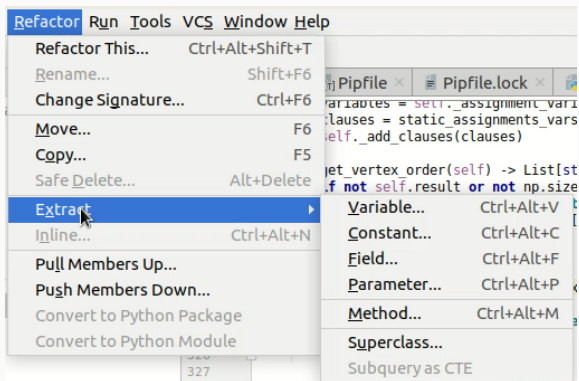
Refactor Run Tools VCS Window Help

Refactor This... Ctrl+Alt+Shift+T
Rename... Shift+F6
Change Signature... Ctrl+F6
Move... F6
Copy... F5
Safe Delete... Alt+Delete
Extract
Inline... Ctrl+Alt+N
Pull Members Up...
Push Members Down...
Convert to Python Package
Convert to Python Module

Variable... Ctrl+Alt+V
Constant... Ctrl+Alt+C
Field... Ctrl+Alt+F
Parameter... Ctrl+Alt+P
Method... Ctrl+Alt+M
Superclass...
Subquery as CTE

Pipfile × Pipfile.lock ×
variables = self._assignment_vari
clauses = static_assignments_vars
self._add_clauses(clauses)

get_vertex_order(self) -> List[st
f not self.result or not np.size

326
327